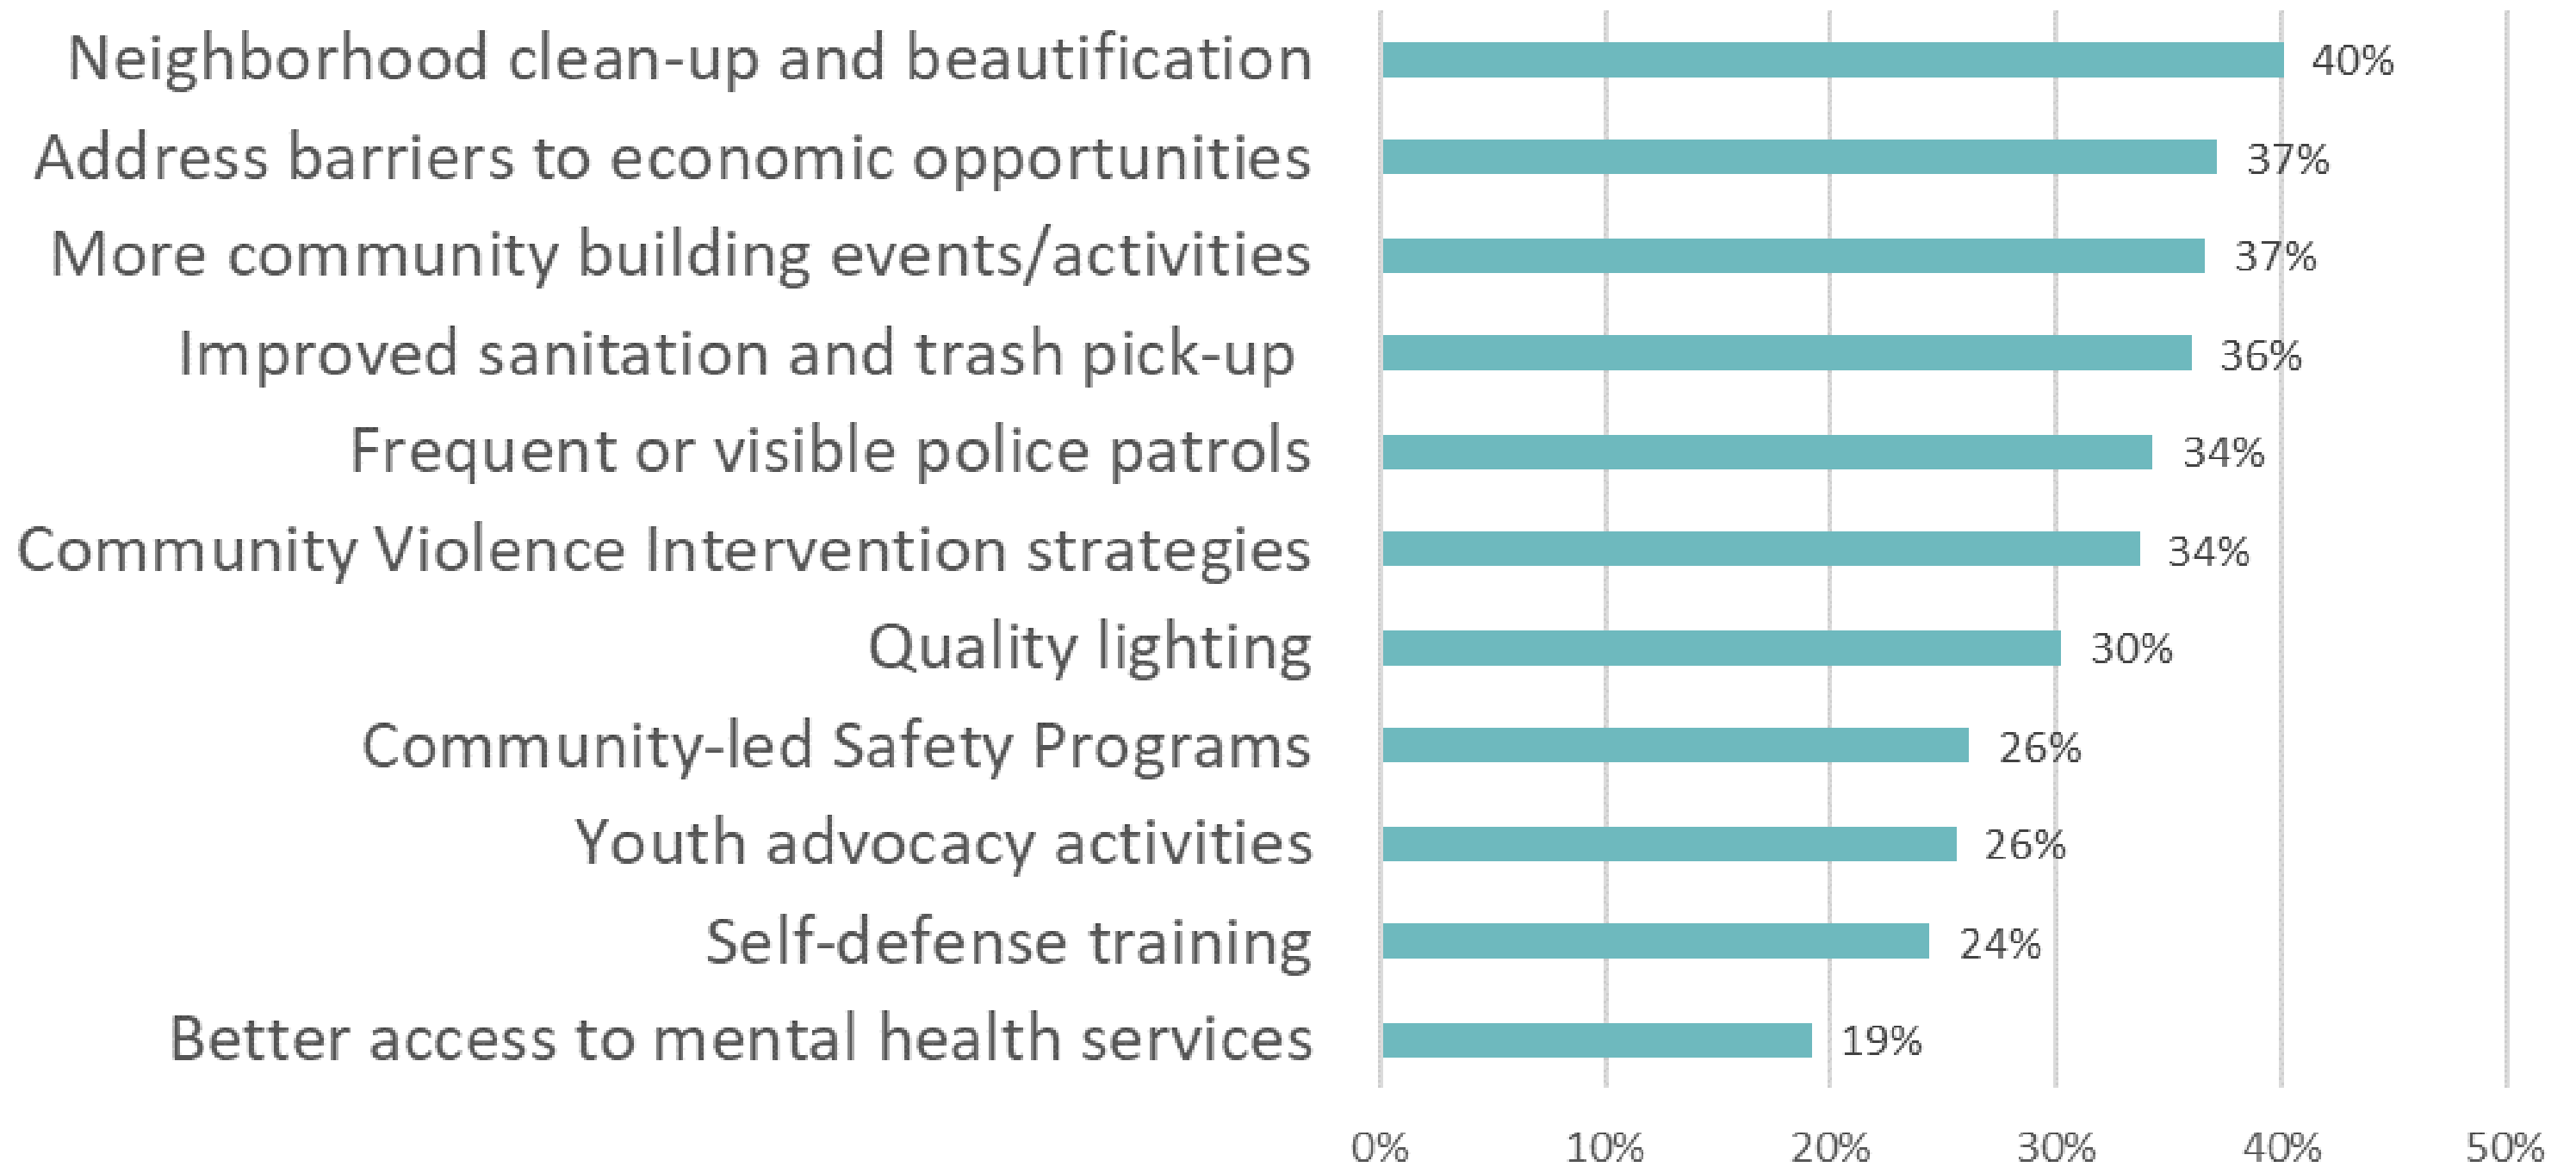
| Category | Value |
|---|---|
| Neighborhood clean-up and beautification | 40% |
| Address barriers to economic opportunities | 37% |
| More community building events/activities | 37% |
| Improved sanitation and trash pick-up | 36% |
| Frequent or visible police patrols | 34% |
| Community Violence Intervention strategies | 34% |
| Quality lighting | 30% |
| Community-led Safety Programs | 26% |
| Youth advocacy activities | 26% |
| Self-defense training | 24% |
| Better access to mental health services | 19% |

0% 10% 20% 30% 40% 50%